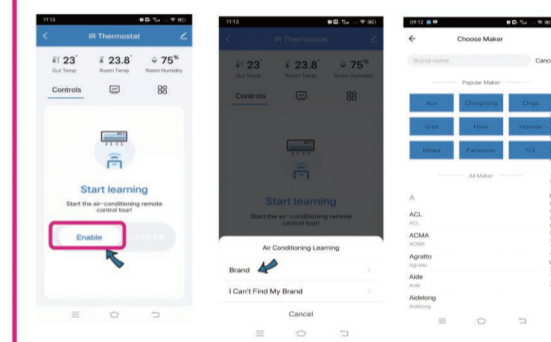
11:13

IR Thermostat

23° Out Temp

23.8 Room Temp

75% Room Humidity

Controls

Start learning

Start the air-conditioning remote control tour!

Enable

11:13

IR Thermostat

23° Out Temp

23.8 Room Temp

75% Room Humidity

Controls

Start learning

Start the air-conditioning remote control tour!

Air Conditioning Learning

Brand

I Can't Find My Brand

Cancel

09:12

Choose Maker

Brand name

Canc

Popular Maker

Aux

Changhong

Chigo

Gree

Haier

Hisense

Midea

Panasonic

TCL

All Maker

A

ACL

ACL

ACMA

ACMA

Agratto

Agratto

Aide

Aide

Aidelong

Aidelong